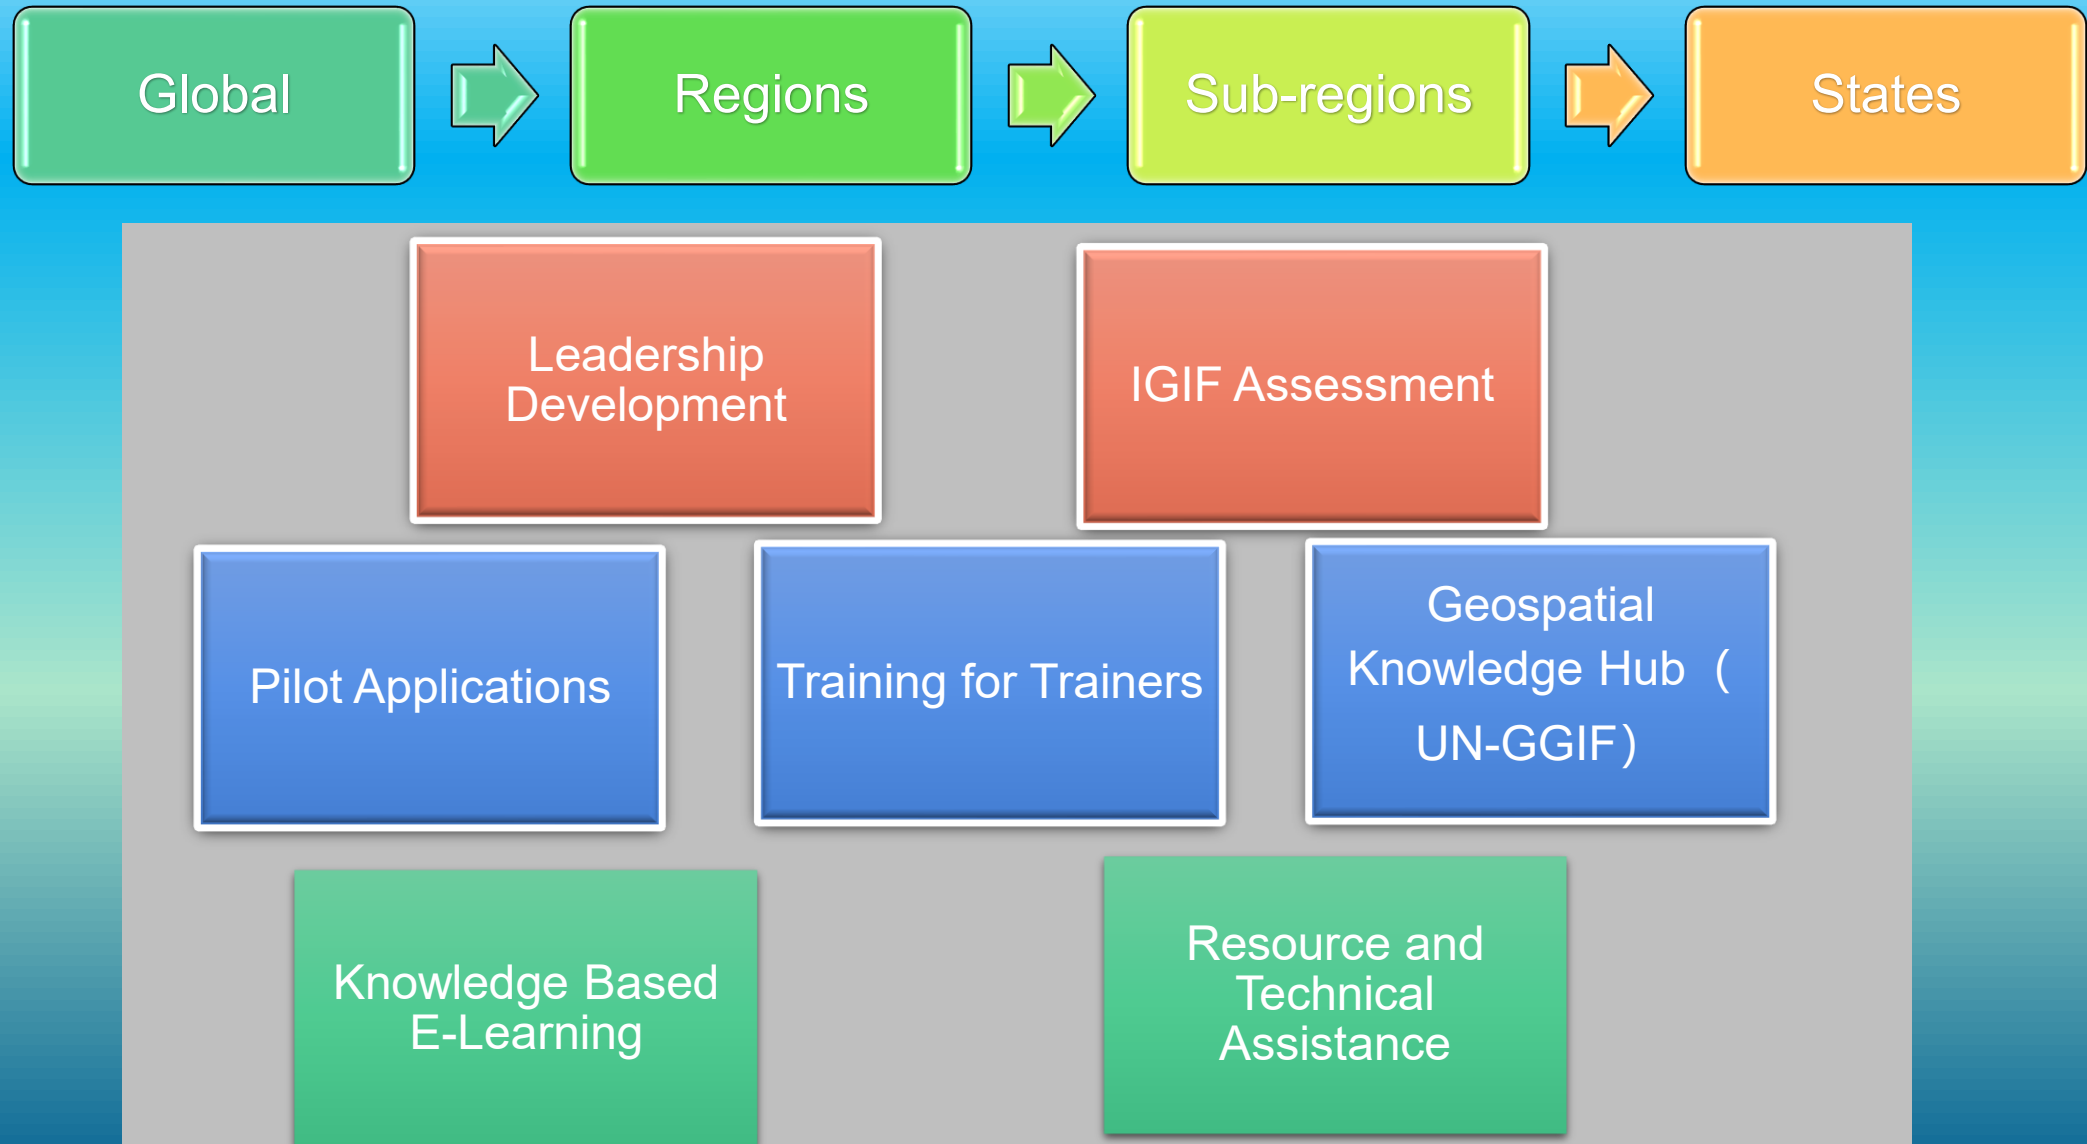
Global

Regions

Sub-regions

States

Leadership Development

IGIF Assessment

Pilot Applications

Training for Trainers

Geospatial Knowledge Hub （ UN-GGIF）

Knowledge Based E-Learning

Resource and Technical Assistance